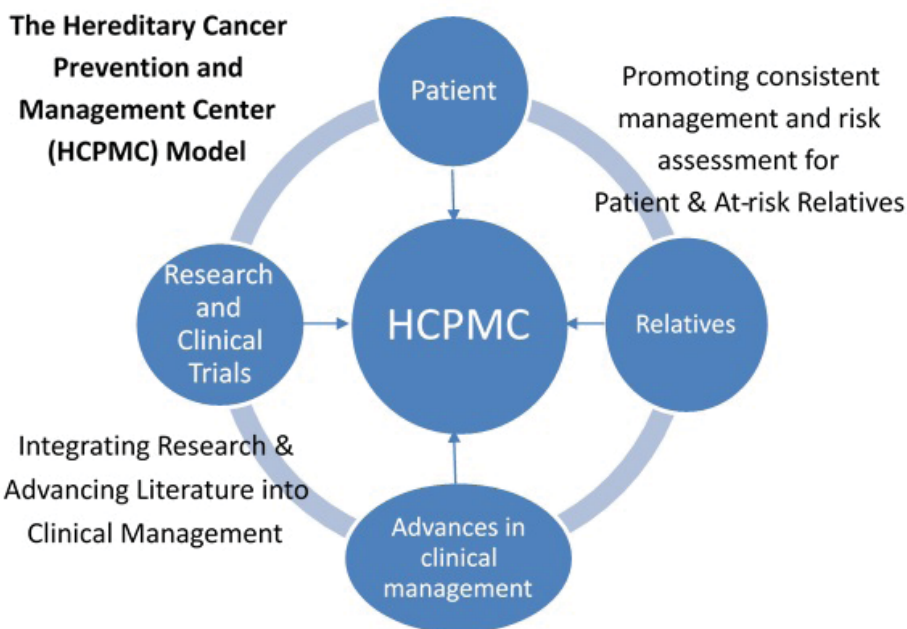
The Hereditary Cancer Prevention and Management Center (HCPMC) Model

Patient

Promoting consistent management and risk assessment for Patient & At-risk Relatives

Research and Clinical Trials

HCPMC

Relatives

Integrating Research & Advancing Literature into Clinical Management

Advances in clinical management